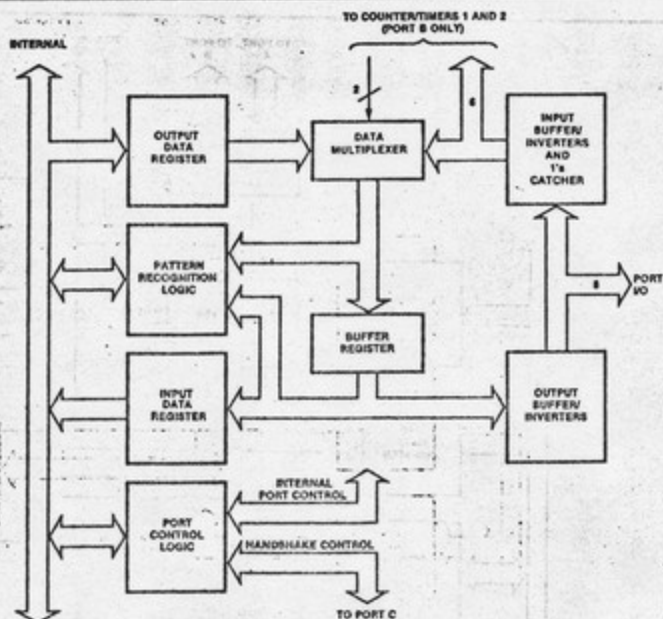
INTERNAL

TO COUNTER/TIMERS 1 AND 2 (PORT B ONLY)

2

6

OUTPUT DATA REGISTER

DATA MULTIPLEXER

INPUT BUFFER/ INVERTERS AND 1's CATCHER

PATTERN RECOGNITION LOGIC

8

PORT I/O

BUFFER REGISTER

INPUT DATA REGISTER

OUTPUT BUFFER/ INVERTERS

INTERNAL PORT CONTROL

PORT CONTROL LOGIC

HANDSHAKE CONTROL

TO PORT C